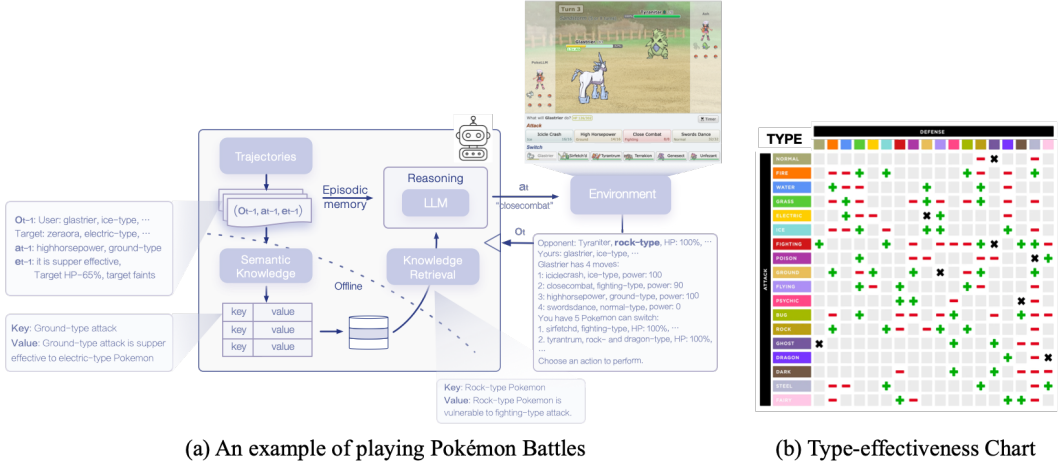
Trajectories

$(o_{t-1}, a_{t-1}, e_{t-1})$

Episodic memory

Reasoning

LLM

$a_t$

"closecombat"

Environment

$o_t$

Semantic Knowledge

Knowledge Retrieval

Offline

| key | value |
|---|---|
| key | value |
| key | value |

$o_{t-1}$: User: glastrier, ice-type, ⋯
Target: zeraora, electric-type, ⋯
$a_{t-1}$: highhorsepower, ground-type
$e_{t-1}$: it is supper effective,
Target HP-65%, target faints

Key: Ground-type attack
Value: Ground-type attack is supper effective to electric-type Pokemon

Opponent: Tyraniter, rock-type, HP: 100%, ⋯
Yours: glastrier, ice-type, ⋯
Glastrier has 4 moves:
1: icicidecrash, ice-type, power: 100
2: closecombat, fighting-type, power: 90
3: highhorsepower, ground-type, power: 100
4: swordsdance, normal-type, power: 0
You have 5 Pokemon can switch:
1. sirfetchd, fighting-type, HP: 100%, ⋯
2. tyrantrum, rock- and dragon-type, HP: 100%, ⋯
Choose an action to perform.

Key: Rock-type Pokemon
Value: Rock-type Pokemon is vulnerable to fighting-type attack.

Turn 3

What will Glastrier do?

Attack

Icicle Crash | High Horsepower | Close Combat | Swords Dance

Switch

Glastrier | Sirfetch'd | Tyrantrum | Terrakion | Gimmighoul | Unfezant

TYPE

DEFENSE

ATTACK

NORMAL
FIRE
WATER
GRASS
ELECTRIC
ICE
FIGHTING
POISON
GROUND
FLYING
PSYCHIC
BUG
ROCK
GHOST
DRAGON
DARK
STEEL
FAIRY

(a) An example of playing Pokémon Battles

(b) Type-effectiveness Chart